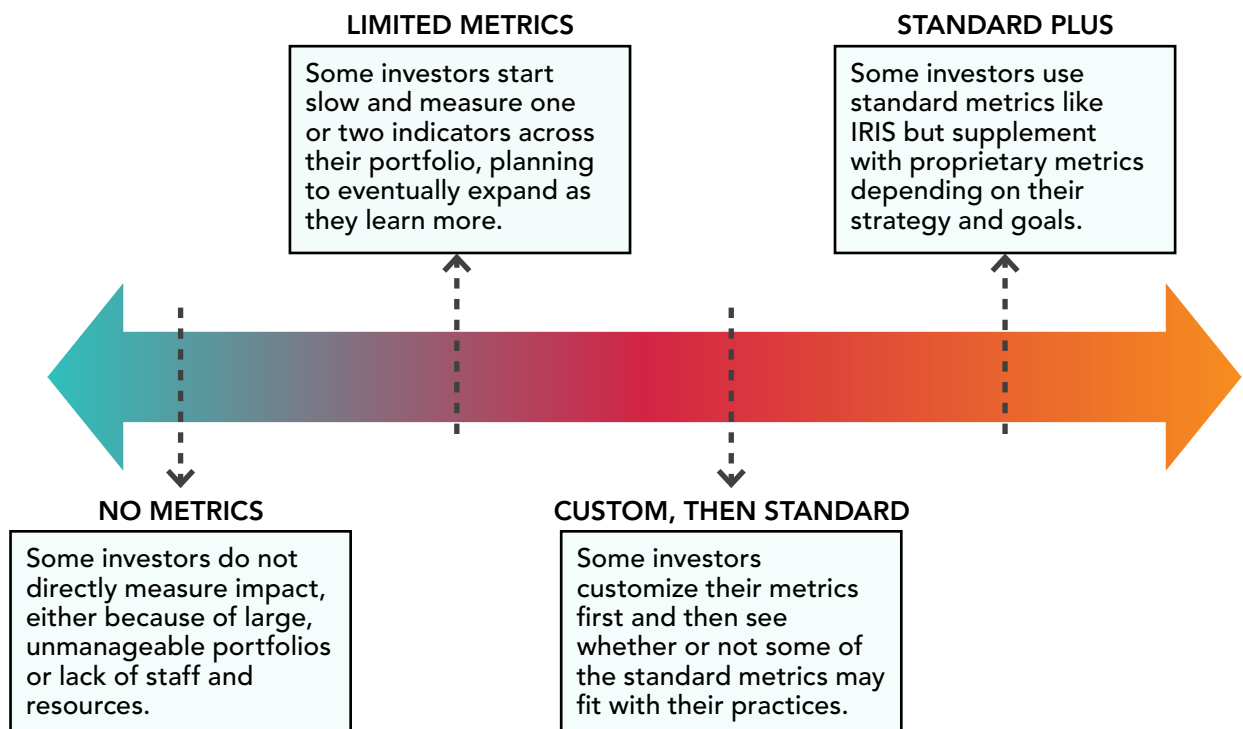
LIMITED METRICS

Some investors start slow and measure one or two indicators across their portfolio, planning to eventually expand as they learn more.

STANDARD PLUS

Some investors use standard metrics like IRIS but supplement with proprietary metrics depending on their strategy and goals.

NO METRICS

Some investors do not directly measure impact, either because of large, unmanageable portfolios or lack of staff and resources.

CUSTOM, THEN STANDARD

Some investors customize their metrics first and then see whether or not some of the standard metrics may fit with their practices.